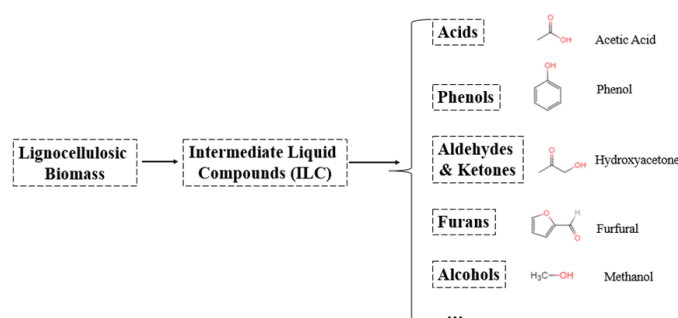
Lignocellulosic Biomass

Intermediate Liquid Compounds (ILC)

Acids
O
OH
Acetic Acid

Phenols
OH
Phenol

Aldehydes & Ketones
O
OH
Hydroxyacetone

Furans
O
H
O
Furfural

Alcohols
$H_3C—OH$
Methanol

...